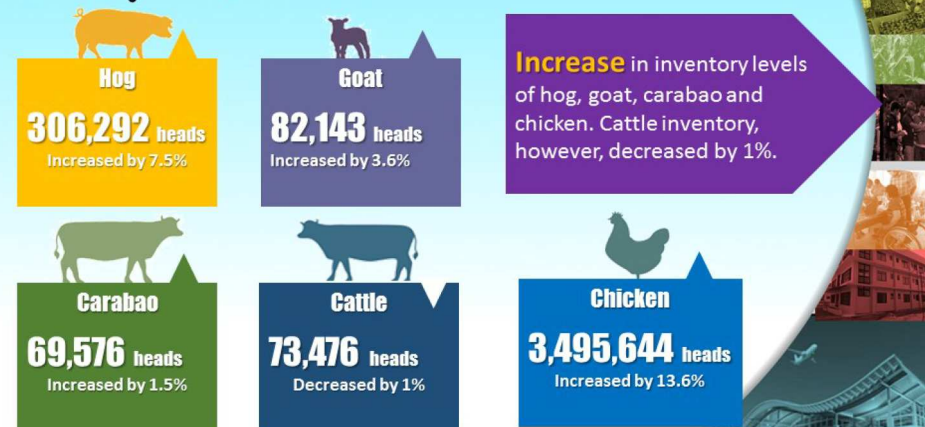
Hog
306,292 heads
Increased by 7.5%

Goat
82,143 heads
Increased by 3.6%

Increase in inventory levels of hog, goat, carabao and chicken. Cattle inventory, however, decreased by 1%.

Carabao
69,576 heads
Increased by 1.5%

Cattle
73,476 heads
Decreased by 1%

Chicken
3,495,644 heads
Increased by 13.6%